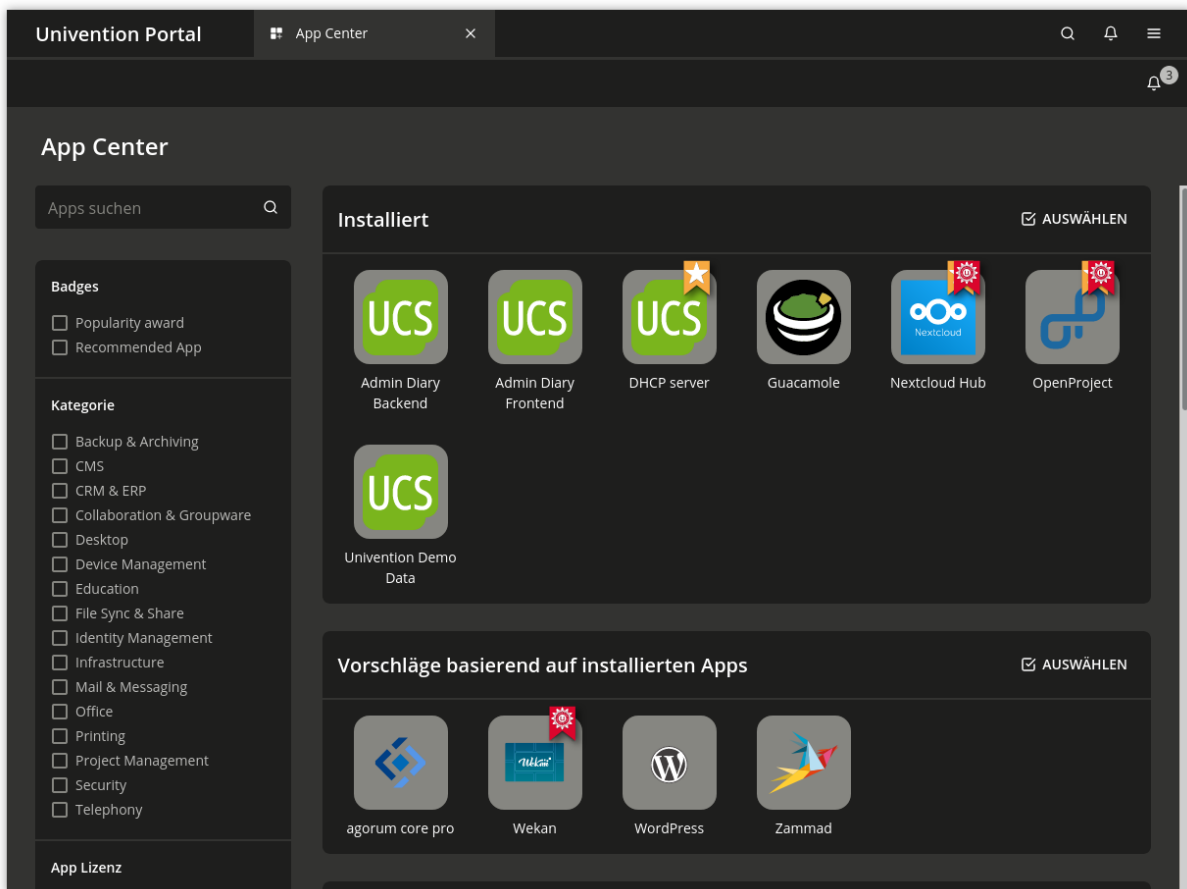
Univention Portal
App Center

3

App Center

Apps suchen

Badges
Popularity award
Recommended App

Kategorie
Backup & Archiving
CMS
CRM & ERP
Collaboration & Groupware
Desktop
Device Management
Education
File Sync & Share
Identity Management
Infrastructure
Mail & Messaging
Office
Printing
Project Management
Security
Telephony

App Lizenz

Installiert
AUSWÄHLEN

UCS
Admin Diary Backend
UCS
Admin Diary Frontend
UCS
DHCP server
Guacamole
Nextcloud
Nextcloud Hub
OpenProject
UCS
Univention Demo Data

Vorschläge basierend auf installierten Apps
AUSWÄHLEN

agorum core pro
Wekan
Wekan
WordPress
Zammad